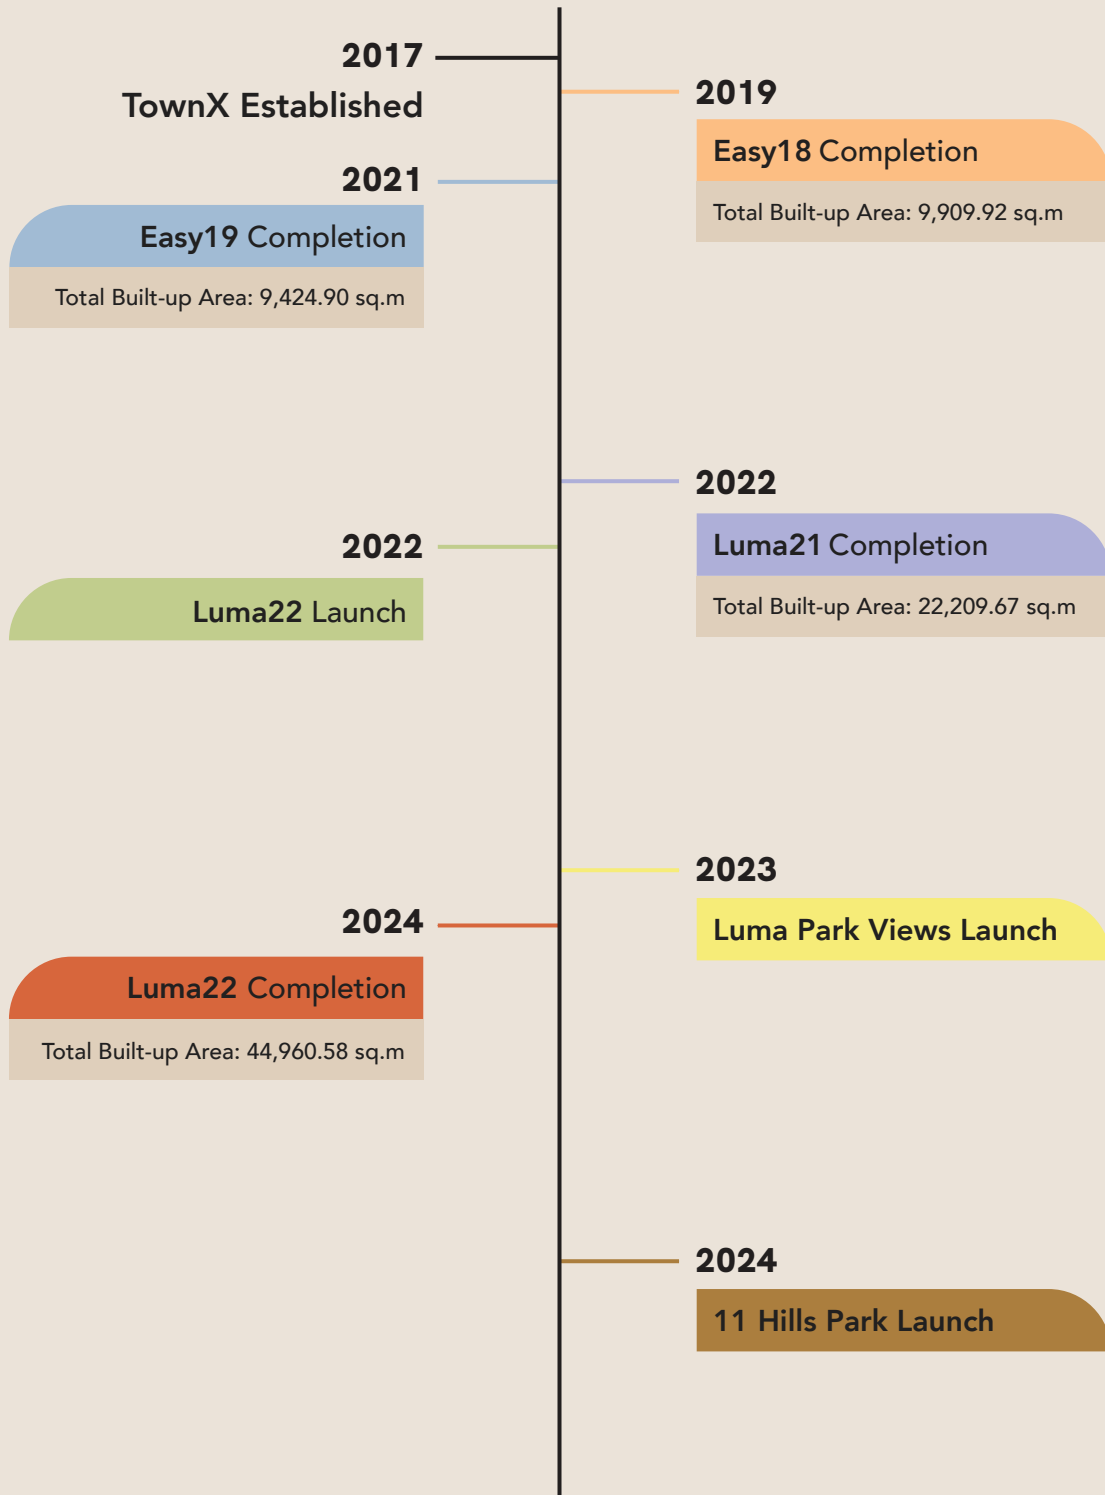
2017
TownX Established

2019
Easy18 Completion
Total Built-up Area: 9,909.92 sq.m

2021
Easy19 Completion
Total Built-up Area: 9,424.90 sq.m

2022
Luma21 Completion
Total Built-up Area: 22,209.67 sq.m

2022
Luma22 Launch

2023
Luma Park Views Launch

2024
Luma22 Completion
Total Built-up Area: 44,960.58 sq.m

2024
11 Hills Park Launch